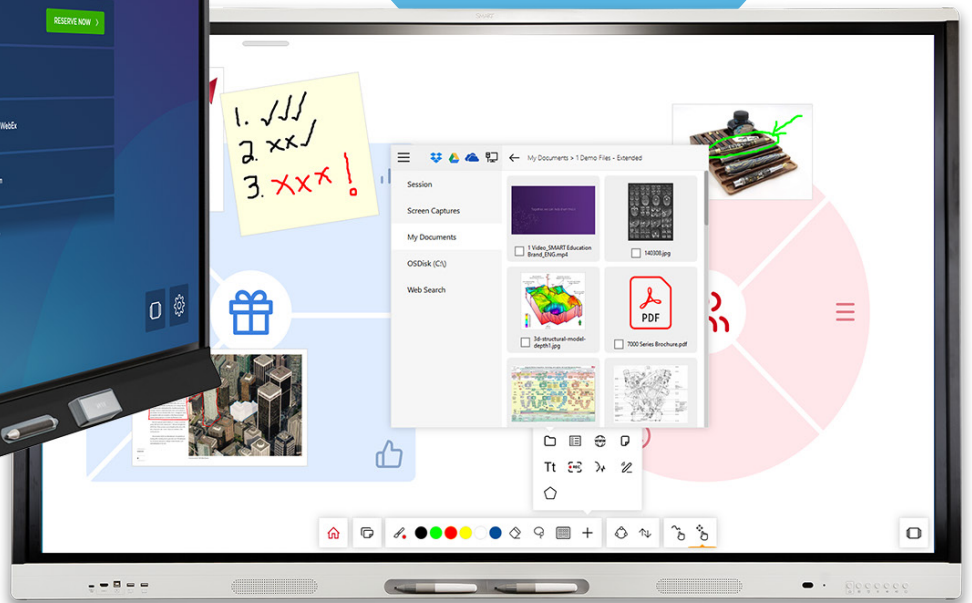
RESERVE NOW

WebEx

1. ✓✓✓
2. xx✓
3. xxx !

My Documents > 1 Demo Files - Extended

Session

Screen Captures

My Documents

OSDisk (C:\)

Web Search

1 Video_SMART Education Brand_ENG.mp4

140301.jpg

3d-structural-model-depth1.jpg

PDF

7000 Series Brochure.pdf

Tt

SMART